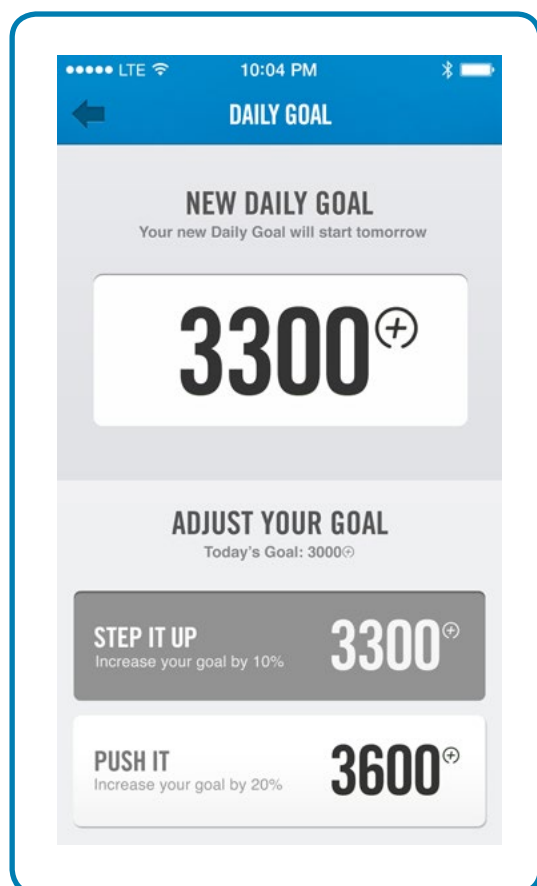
●●●●● LTE 10:04 PM

DAILY GOAL

NEW DAILY GOAL
Your new Daily Goal will start tomorrow

3300⊕

ADJUST YOUR GOAL
Today's Goal: 3000⊕

STEP IT UP
Increase your goal by 10%
3300⊕

PUSH IT
Increase your goal by 20%
3600⊕